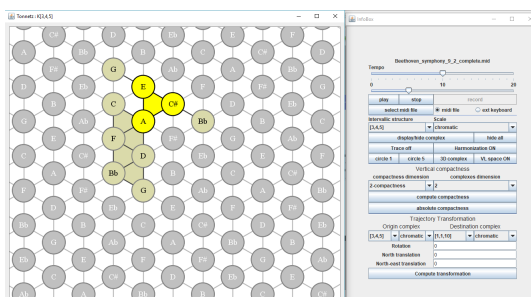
Tonnetz : K[3,4,5]

G
E
C
C#
A
Bb
F
D
Bb
G

HexBox

Beethoven_symphony_5_2_complete.mid
Tempo
0 10 20
play stop record
select midi file midi file ext keyboard
Intervallic structure Scale
[3,4,5] chromatic
display/hide complex hide all
Trace off Harmonization ON
circle 5 circle 5 3D complex VL space ON
Vertical compactness
compactness dimension complexes dimension
2-compactness 2
compute compactness
absolute compactness
Trajectory Transformation
Origin complex Destination complex
[3,4,5] chromatic [1,1,10] chromatic
Rotation 0
North translation 0
North-east translation 0
Compute transformation